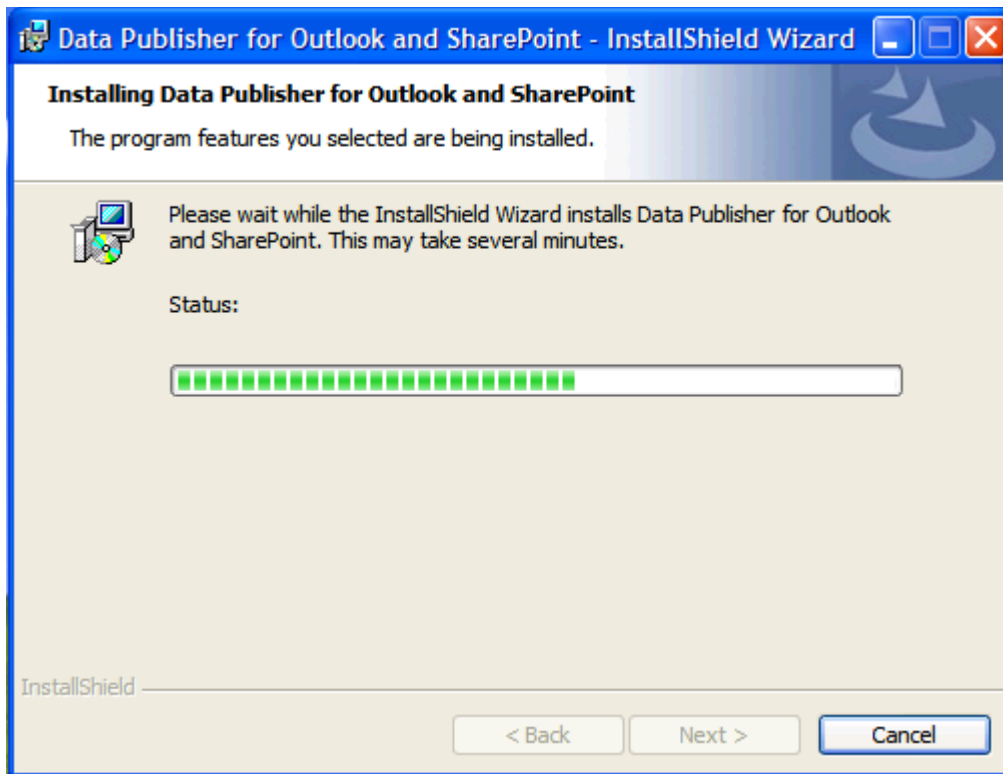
Data Publisher for Outlook and SharePoint - InstallShield Wizard

Installing Data Publisher for Outlook and SharePoint

The program features you selected are being installed.

Please wait while the InstallShield Wizard installs Data Publisher for Outlook and SharePoint. This may take several minutes.

Status:

InstallShield

< Back

Next >

Cancel